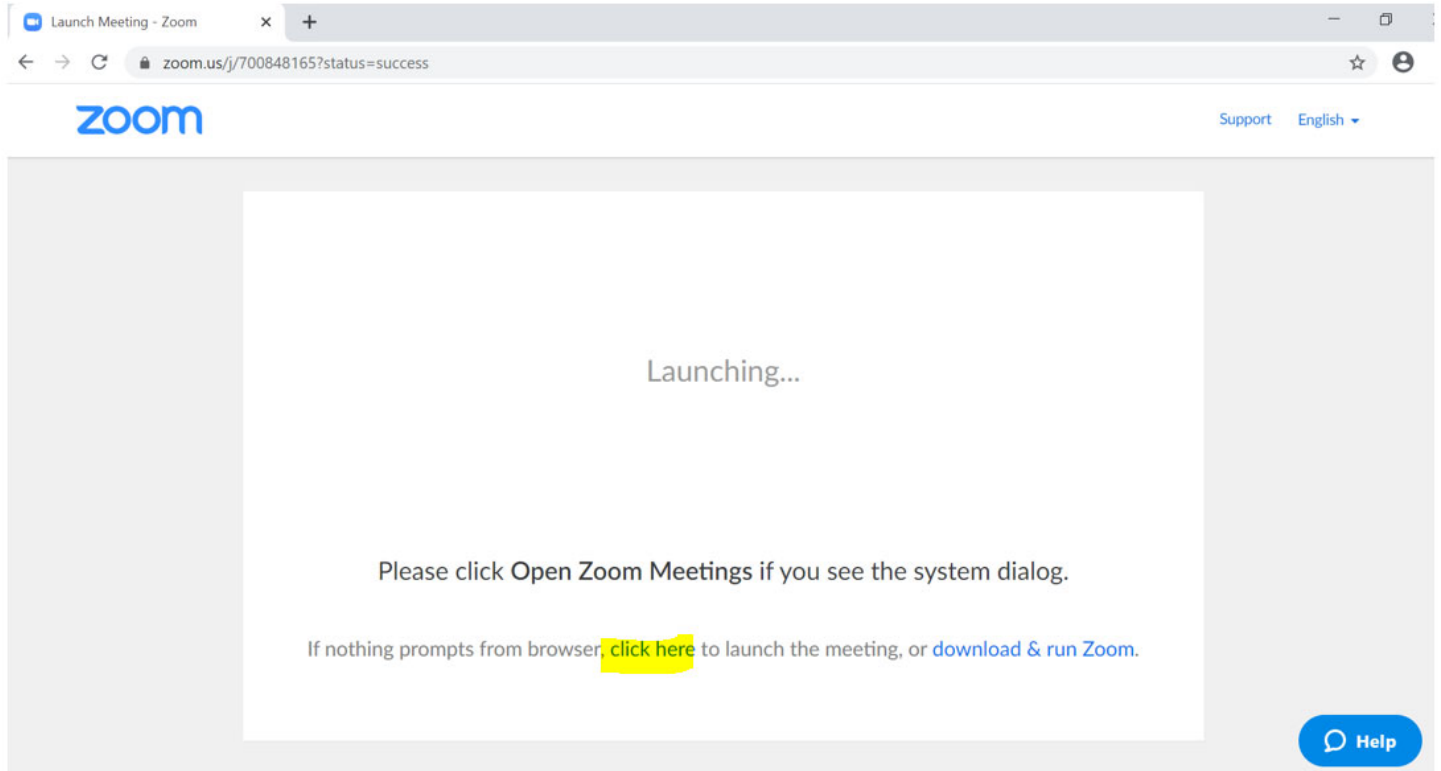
Launch Meeting - Zoom

zoom.us/j/700848165?status=success

zoom

Support English

Launching...

Please click **Open Zoom Meetings** if you see the system dialog.

If nothing prompts from browser, click here to launch the meeting, or download & run Zoom.

Help